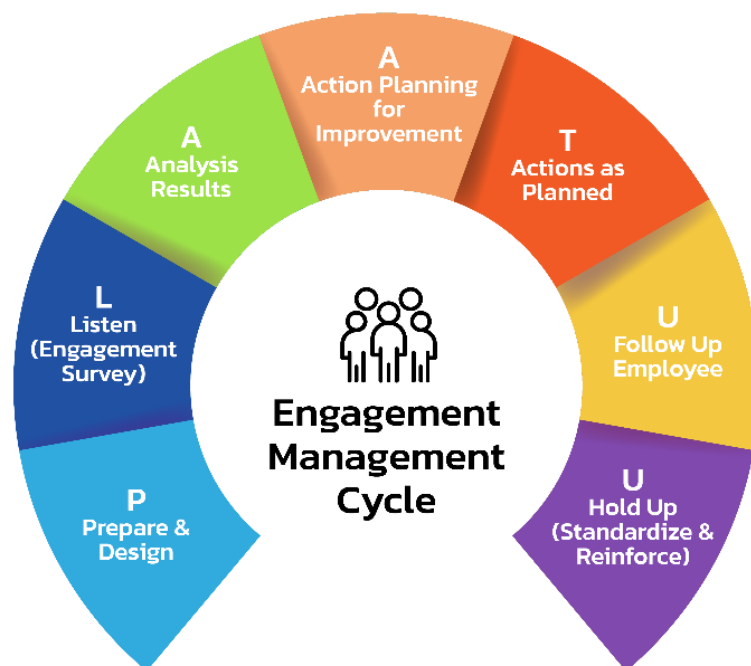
P
Prepare & Design

L
Listen (Engagement Survey)

A
Analysis Results

A
Action Planning for Improvement

T
Actions as Planned

U
Follow Up Employee

U
Hold Up (Standardize & Reinforce)

Engagement Management Cycle